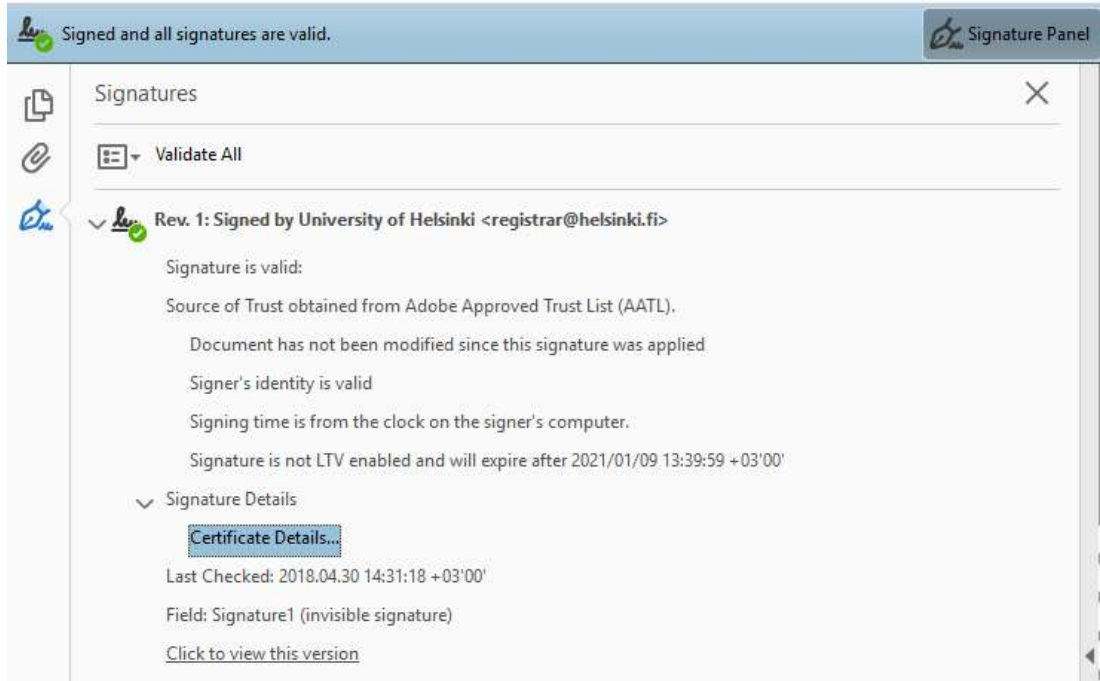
Signed and all signatures are valid.

Signature Panel

Signatures

Validate All

Rev. 1: Signed by University of Helsinki <registrar@helsinki.fi>

Signature is valid:

Source of Trust obtained from Adobe Approved Trust List (AATL).

Document has not been modified since this signature was applied

Signer's identity is valid

Signing time is from the clock on the signer's computer.

Signature is not LTV enabled and will expire after 2021/01/09 13:39:59 +03'00'

Signature Details

Certificate Details...

Last Checked: 2018.04.30 14:31:18 +03'00'

Field: Signature1 (invisible signature)

Click to view this version